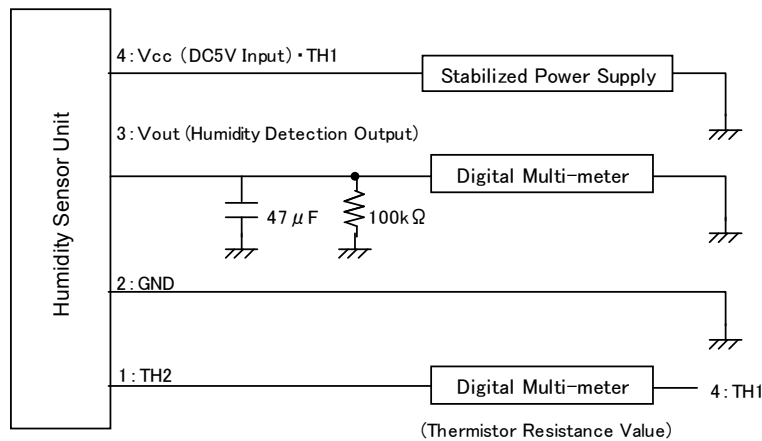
Humidity Sensor Unit

4:Vcc (DC5V Input)・TH1

Stabilized Power Supply

3:Vout (Humidity Detection Output)

Digital Multi-meter

$47\mu F$

$100k\Omega$

2:GND

1:TH2

Digital Multi-meter

4:TH1

(Thermistor Resistance Value)